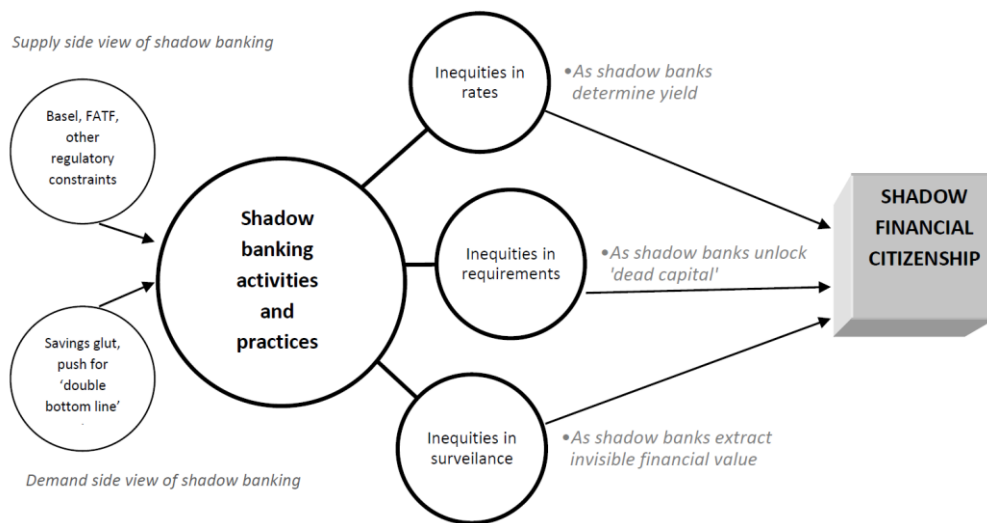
Supply side view of shadow banking

Basel, FATF, other regulatory constraints

Savings glut, push for 'double bottom line'

Demand side view of shadow banking

Shadow banking activities and practices

Inequities in rates

•As shadow banks determine yield

Inequities in requirements

•As shadow banks unlock 'dead capital'

Inequities in surveilance

•As shadow banks extract invisible financial value

SHADOW FINANCIAL CITIZENSHIP